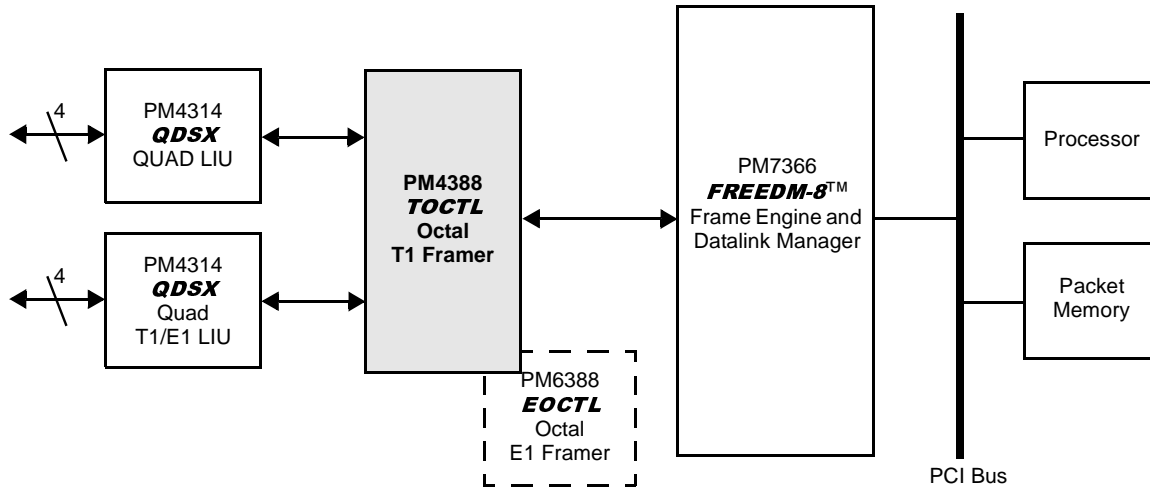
4

PM4314
QDSX
QUAD LIU

4

PM4314
QDSX
Quad
T1/E1 LIU

PM4388
TOCTL
Octal
T1 Framer

PM6388
EOCTL
Octal
E1 Framer

PM7366
FREEDM-8™
Frame Engine and
Datalink Manager

PCI Bus

Processor

Packet
Memory